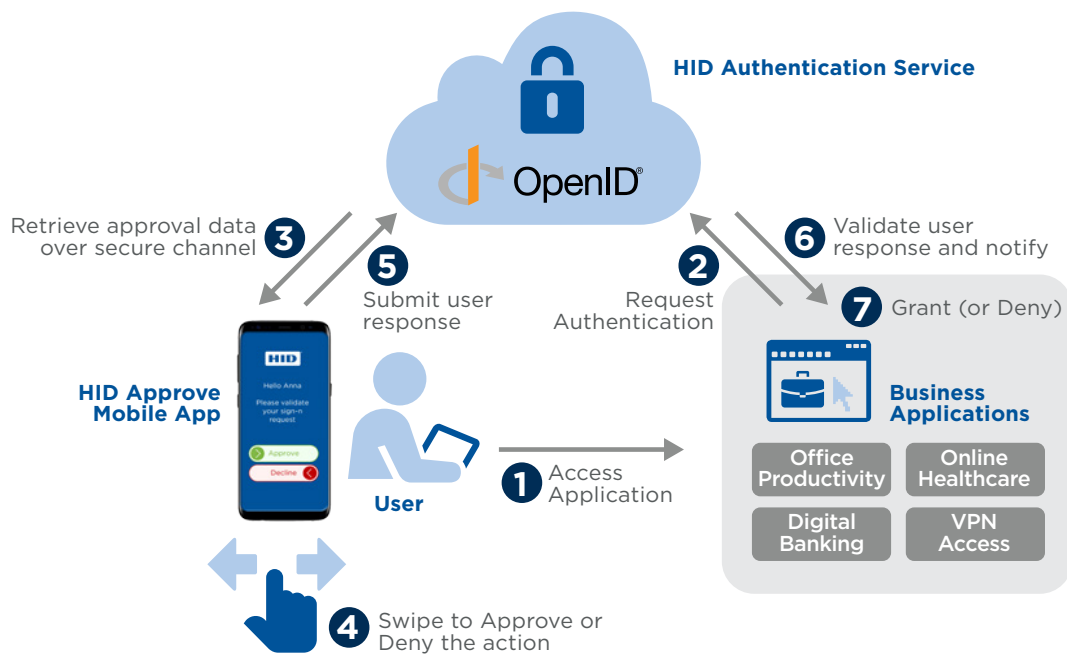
HID Authentication Service

OpenID®

Retrieve approval data over secure channel

3

5

Submit user response

2

Request Authentication

6

Validate user response and notify

7

Grant (or Deny)

HID

Hello Anna

Please validate your sign-n request

Approve

Decline

HID Approve Mobile App

User

Business Applications

1

Access Application

Office Productivity

Online Healthcare

Digital Banking

VPN Access

4

Swipe to Approve or Deny the action